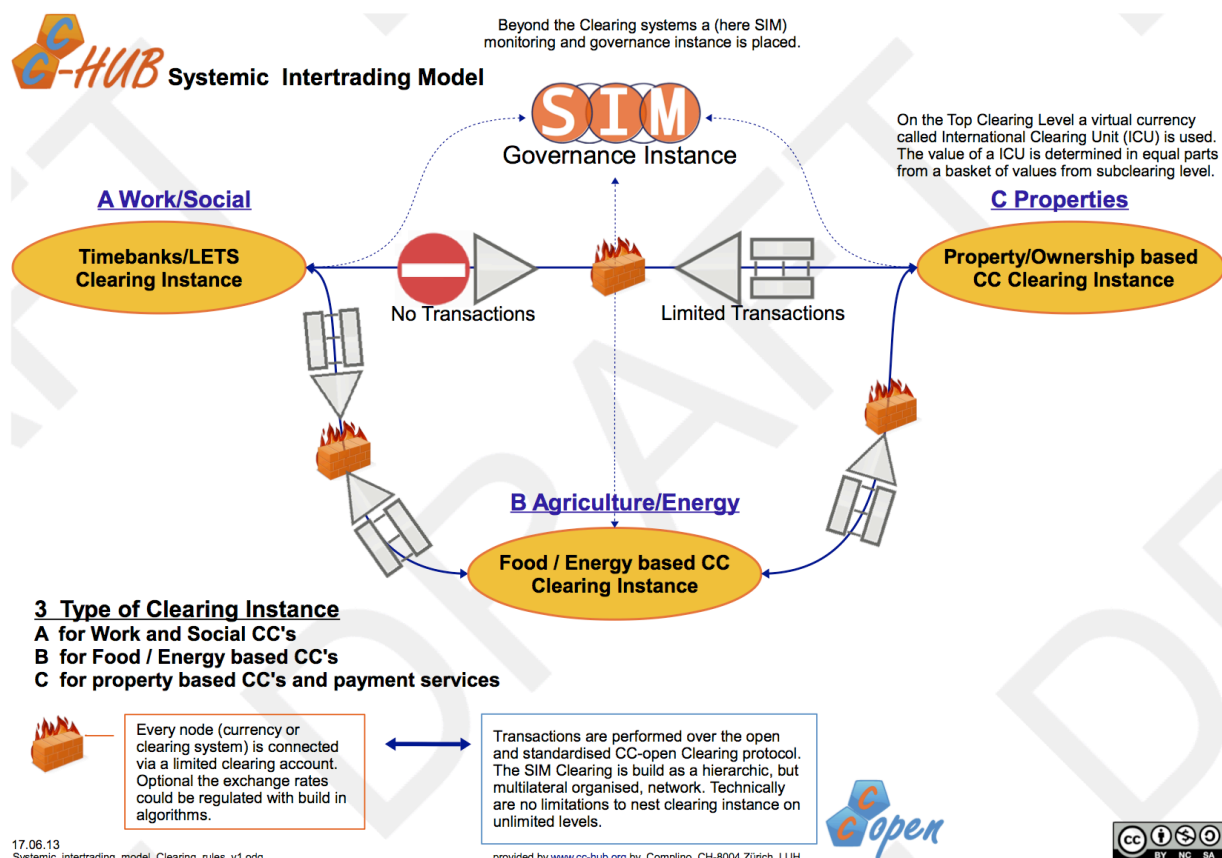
CC-HUB Systemic Intertrading Model

Beyond the Clearing systems a (here SIM) monitoring and governance instance is placed.

SIM
Governance Instance

On the Top Clearing Level a virtual currency called International Clearing Unit (ICU) is used. The value of a ICU is determined in equal parts from a basket of values from subclearing level.

A Work/Social

Timebanks/LETS Clearing Instance

No Transactions

Limited Transactions

C Properties

Property/Ownership based CC Clearing Instance

B Agriculture/Energy

Food / Energy based CC Clearing Instance

3 Type of Clearing Instance
A for Work and Social CC's
B for Food / Energy based CC's
C for property based CC's and payment services

Every node (currency or clearing system) is connected via a limited clearing account. Optional the exchange rates could be regulated with build in algorithms.

Transactions are performed over the open and standardised CC-open Clearing protocol. The SIM Clearing is build as a hierarchic, but multilateral organised, network. Technically are no limitations to nest clearing instance on unlimited levels.

CC open

17.06.13
Systemic_intertrading_model_Clearing_rules_v1.odg

provided by www.cc-hub.org by Complino, CH-8004 Zürich, LUH

BY NC SA